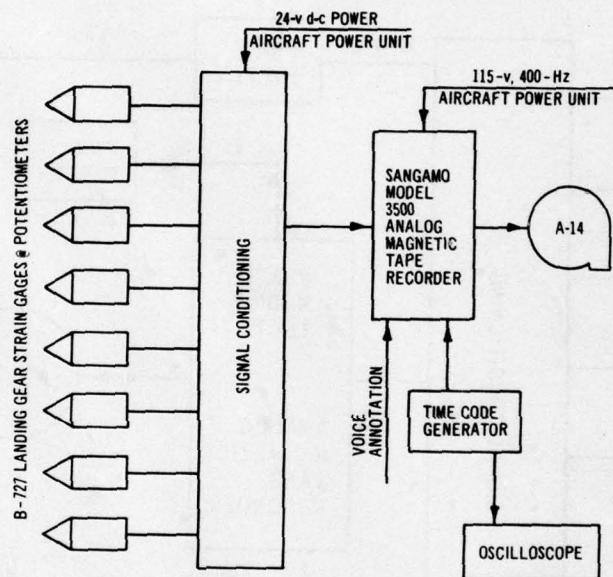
24-v d-c POWER
AIRCRAFT POWER UNIT

115-v, 400-Hz
AIRCRAFT POWER UNIT

B-727 LANDING GEAR STRAIN GAGES & POTENTIOMETERS

SIGNAL CONDITIONING

SANGAMO MODEL 3500 ANALOG MAGNETIC TAPE RECORDER

A-14

VOICE ANNOTATION

TIME CODE GENERATOR

OSCILLOSCOPE